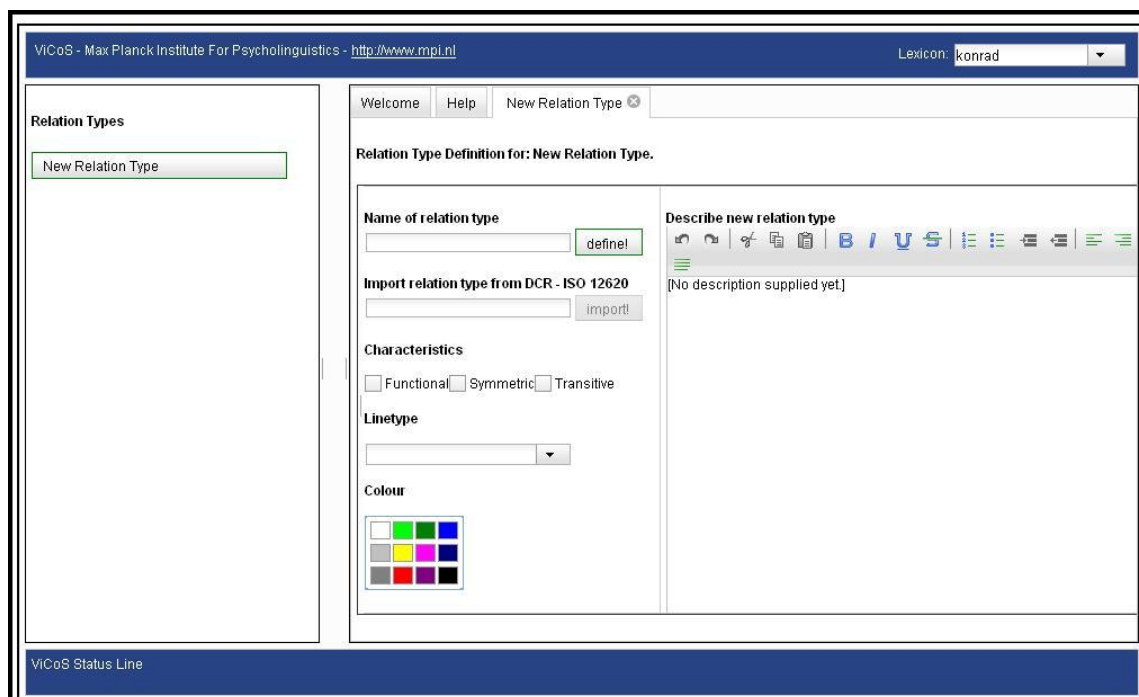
ViCoS - Max Planck Institute For Psycholinguistics - http://www.mpi.nl

Lexicon: konrad

Relation Types

New Relation Type

Welcome | Help | New Relation Type

Relation Type Definition for: New Relation Type.

Name of relation type

define!

Import relation type from DCR - ISO 12620

import!

Characteristics

Functional Symmetric Transitive

Linetype

Colour

Describe new relation type

B I U S

[No description supplied yet.]

ViCoS Status Line